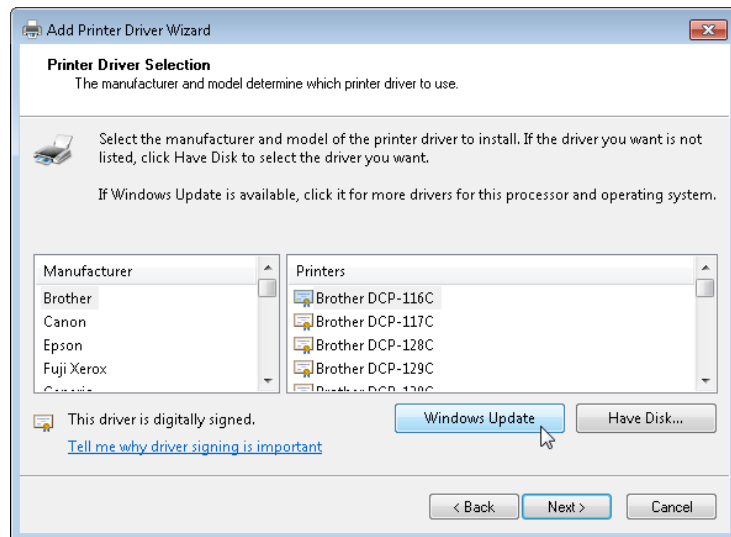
Add Printer Driver Wizard

Printer Driver Selection
The manufacturer and model determine which printer driver to use.

Select the manufacturer and model of the printer driver to install. If the driver you want is not listed, click Have Disk to select the driver you want.

If Windows Update is available, click it for more drivers for this processor and operating system.

| Manufacturer |
|---|
| Brother |
| Canon |
| Epson |
| Fuji Xerox |
| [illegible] |

| Printers |
|---|
| Brother DCP-116C |
| Brother DCP-117C |
| Brother DCP-128C |
| Brother DCP-129C |
| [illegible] |

This driver is digitally signed.
Tell me why driver signing is important

Windows Update
Have Disk...

< Back
Next >
Cancel